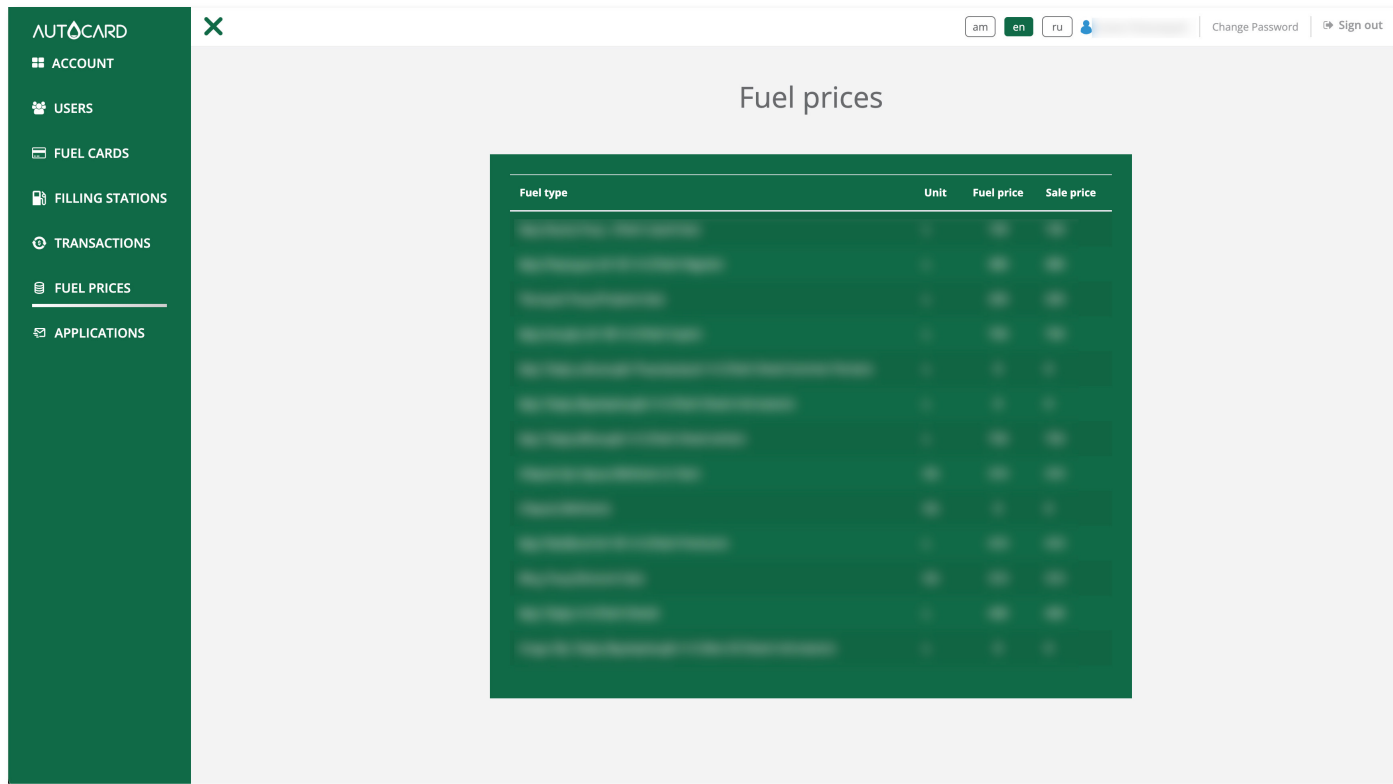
AUTOCARD
ACCOUNT
USERS
FUEL CARDS
FILLING STATIONS
TRANSACTIONS
FUEL PRICES
APPLICATIONS

am en ru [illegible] Change Password Sign out

Fuel prices

| Fuel type | Unit | Fuel price | Sale price |
|---|---|---|---|
| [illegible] | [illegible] | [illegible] | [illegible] |
| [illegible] | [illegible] | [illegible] | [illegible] |
| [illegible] | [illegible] | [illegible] | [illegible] |
| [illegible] | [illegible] | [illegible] | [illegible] |
| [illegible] | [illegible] | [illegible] | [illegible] |
| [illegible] | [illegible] | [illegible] | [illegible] |
| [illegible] | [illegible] | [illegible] | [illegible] |
| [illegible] | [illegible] | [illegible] | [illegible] |
| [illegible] | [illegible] | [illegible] | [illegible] |
| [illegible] | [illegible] | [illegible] | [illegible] |
| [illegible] | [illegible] | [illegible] | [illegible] |
| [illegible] | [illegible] | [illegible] | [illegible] |
| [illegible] | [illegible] | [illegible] | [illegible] |